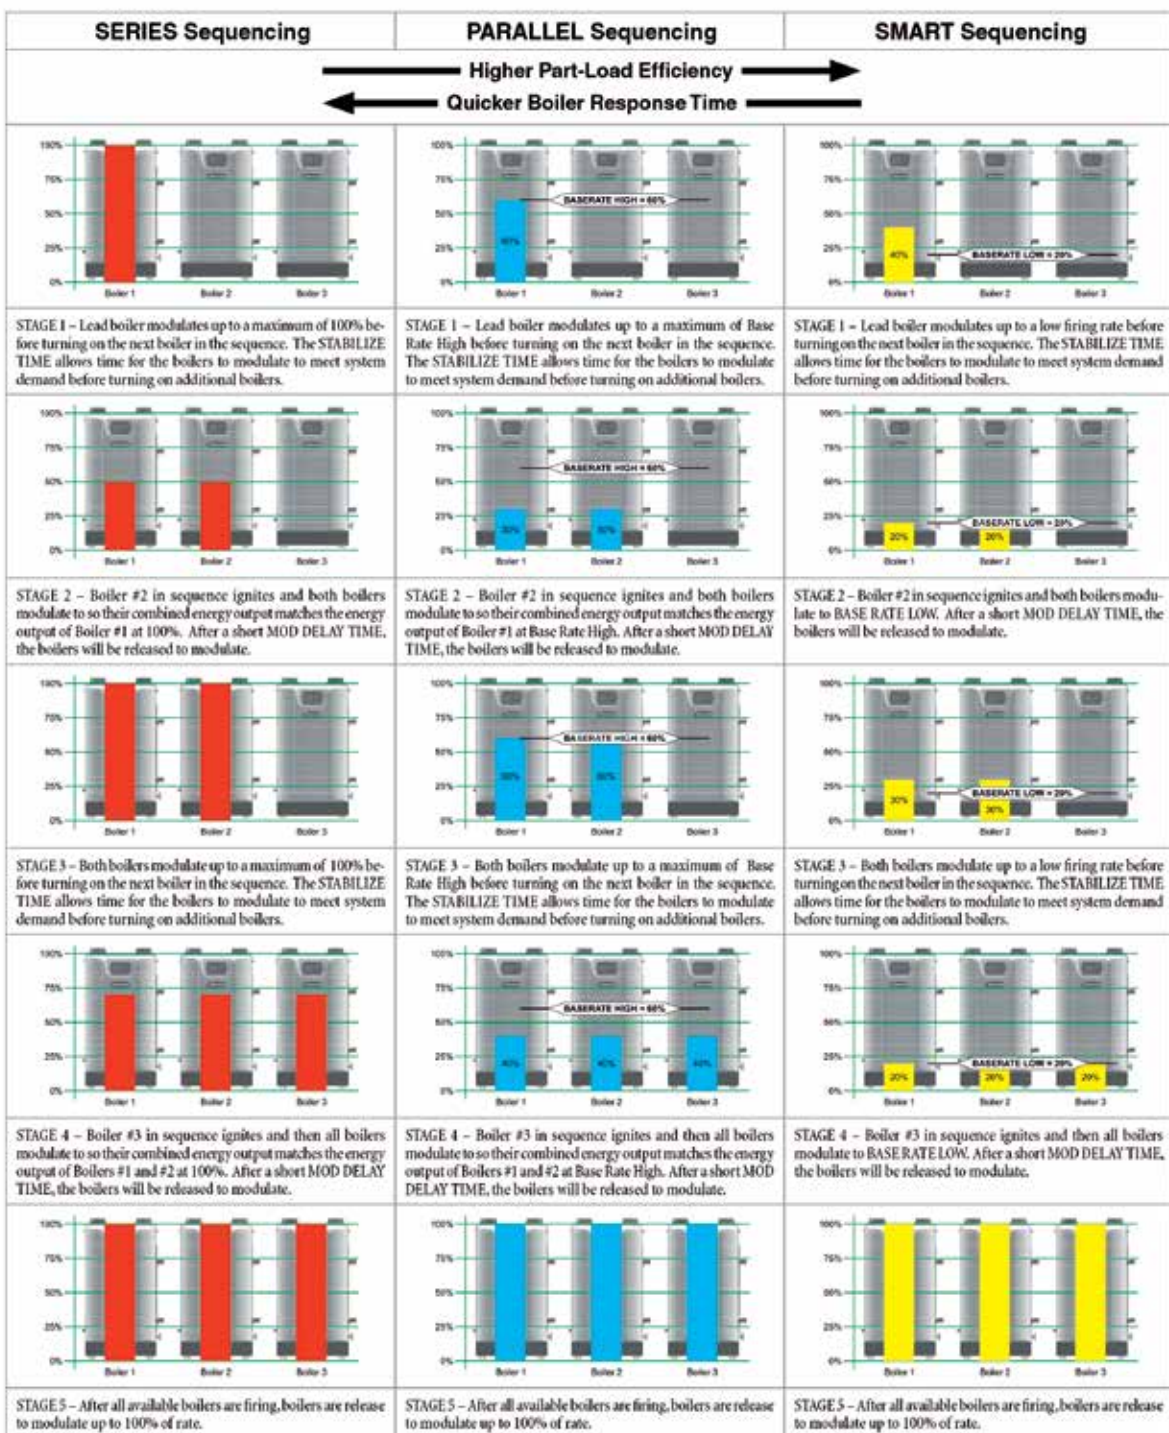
| SERIES Sequencing | PARALLEL Sequencing | SMART Sequencing |
|---|---|---|
| Higher Part-Load Efficiency / Quicker Boiler Response Time | | |
| 100% 75% 50% 25% 0% Boiler 1 Boiler 2 Boiler 3 | 100% 75% 50% 25% 0% BASERATE HIGH = 60% 60% Boiler 1 Boiler 2 Boiler 3 | 100% 75% 50% 25% 0% 40% BASERATE LOW = 20% Boiler 1 Boiler 2 Boiler 3 |
| STAGE 1 – Lead boiler modulates up to a maximum of 100% before turning on the next boiler in the sequence. The STABILIZE TIME allows time for the boilers to modulate to meet system demand before turning on additional boilers. | STAGE 1 – Lead boiler modulates up to a maximum of Base Rate High before turning on the next boiler in the sequence. The STABILIZE TIME allows time for the boilers to modulate to meet system demand before turning on additional boilers. | STAGE 1 – Lead boiler modulates up to a low firing rate before turning on the next boiler in the sequence. The STABILIZE TIME allows time for the boilers to modulate to meet system demand before turning on additional boilers. |
| 100% 75% 50% 25% 0% Boiler 1 Boiler 2 Boiler 3 | 100% 75% 50% 25% 0% BASERATE HIGH = 60% 30% 30% Boiler 1 Boiler 2 Boiler 3 | 100% 75% 50% 25% 0% BASERATE LOW = 20% 20% 20% Boiler 1 Boiler 2 Boiler 3 |
| STAGE 2 – Boiler #2 in sequence ignites and both boilers modulate to so their combined energy output matches the energy output of Boiler #1 at 100%. After a short MOD DELAY TIME, the boilers will be released to modulate. | STAGE 2 – Boiler #2 in sequence ignites and both boilers modulate to so their combined energy output matches the energy output of Boiler #1 at Base Rate High. After a short MOD DELAY TIME, the boilers will be released to modulate. | STAGE 2 – Boiler #2 in sequence ignites and both boilers modulate to BASE RATE LOW. After a short MOD DELAY TIME, the boilers will be released to modulate. |
| 100% 75% 50% 25% 0% Boiler 1 Boiler 2 Boiler 3 | 100% 75% 50% 25% 0% BASERATE HIGH = 60% 60% 60% Boiler 1 Boiler 2 Boiler 3 | 100% 75% 50% 25% 0% 30% BASERATE LOW = 20% 30% Boiler 1 Boiler 2 Boiler 3 |
| STAGE 3 – Both boilers modulate up to a maximum of 100% before turning on the next boiler in the sequence. The STABILIZE TIME allows time for the boilers to modulate to meet system demand before turning on additional boilers. | STAGE 3 – Both boilers modulate up to a maximum of Base Rate High before turning on the next boiler in the sequence. The STABILIZE TIME allows time for the boilers to modulate to meet system demand before turning on additional boilers. | STAGE 3 – Both boilers modulate up to a low firing rate before turning on the next boiler in the sequence. The STABILIZE TIME allows time for the boilers to modulate to meet system demand before turning on additional boilers. |
| 100% 75% 50% 25% 0% Boiler 1 Boiler 2 Boiler 3 | 100% 75% 50% 25% 0% BASERATE HIGH = 60% 40% 40% 40% Boiler 1 Boiler 2 Boiler 3 | 100% 75% 50% 25% 0% BASERATE LOW = 20% 20% 20% 20% Boiler 1 Boiler 2 Boiler 3 |
| STAGE 4 – Boiler #3 in sequence ignites and then all boilers modulate to so their combined energy output matches the energy output of Boilers #1 and #2 at 100%. After a short MOD DELAY TIME, the boilers will be released to modulate. | STAGE 4 – Boiler #3 in sequence ignites and then all boilers modulate to so their combined energy output matches the energy output of Boilers #1 and #2 at Base Rate High. After a short MOD DELAY TIME, the boilers will be released to modulate. | STAGE 4 – Boiler #3 in sequence ignites and then all boilers modulate to BASE RATE LOW. After a short MOD DELAY TIME, the boilers will be released to modulate. |
| 100% 75% 50% 25% 0% Boiler 1 Boiler 2 Boiler 3 | 100% 75% 50% 25% 0% Boiler 1 Boiler 2 Boiler 3 | 100% 75% 50% 25% 0% Boiler 1 Boiler 2 Boiler 3 |
| STAGE 5 – After all available boilers are firing, boilers are release to modulate up to 100% of rate. | STAGE 5 – After all available boilers are firing, boilers are release to modulate up to 100% of rate. | STAGE 5 – After all available boilers are firing, boilers are release to modulate up to 100% of rate. |